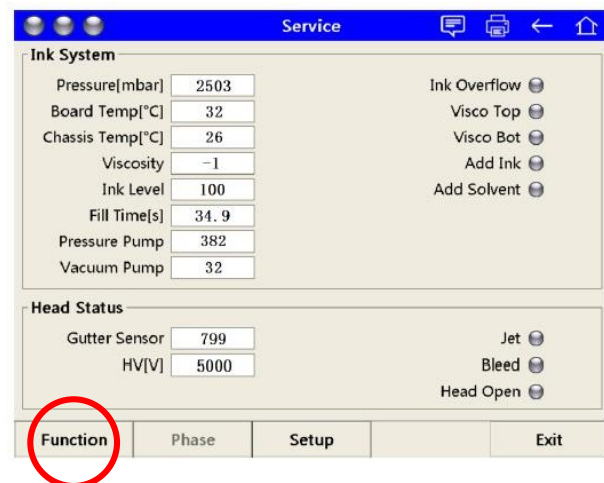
Service

Ink System

Pressure[mbar] 2503
Board Temp[°C] 32
Chassis Temp[°C] 26
Viscosity -1
Ink Level 100
Fill Time[s] 34.9
Pressure Pump 382
Vacuum Pump 32

Ink Overflow
Visco Top
Visco Bot
Add Ink
Add Solvent

Head Status

Gutter Sensor 799
HV[V] 5000

Jet
Bleed
Head Open

Function
Phase
Setup
Exit